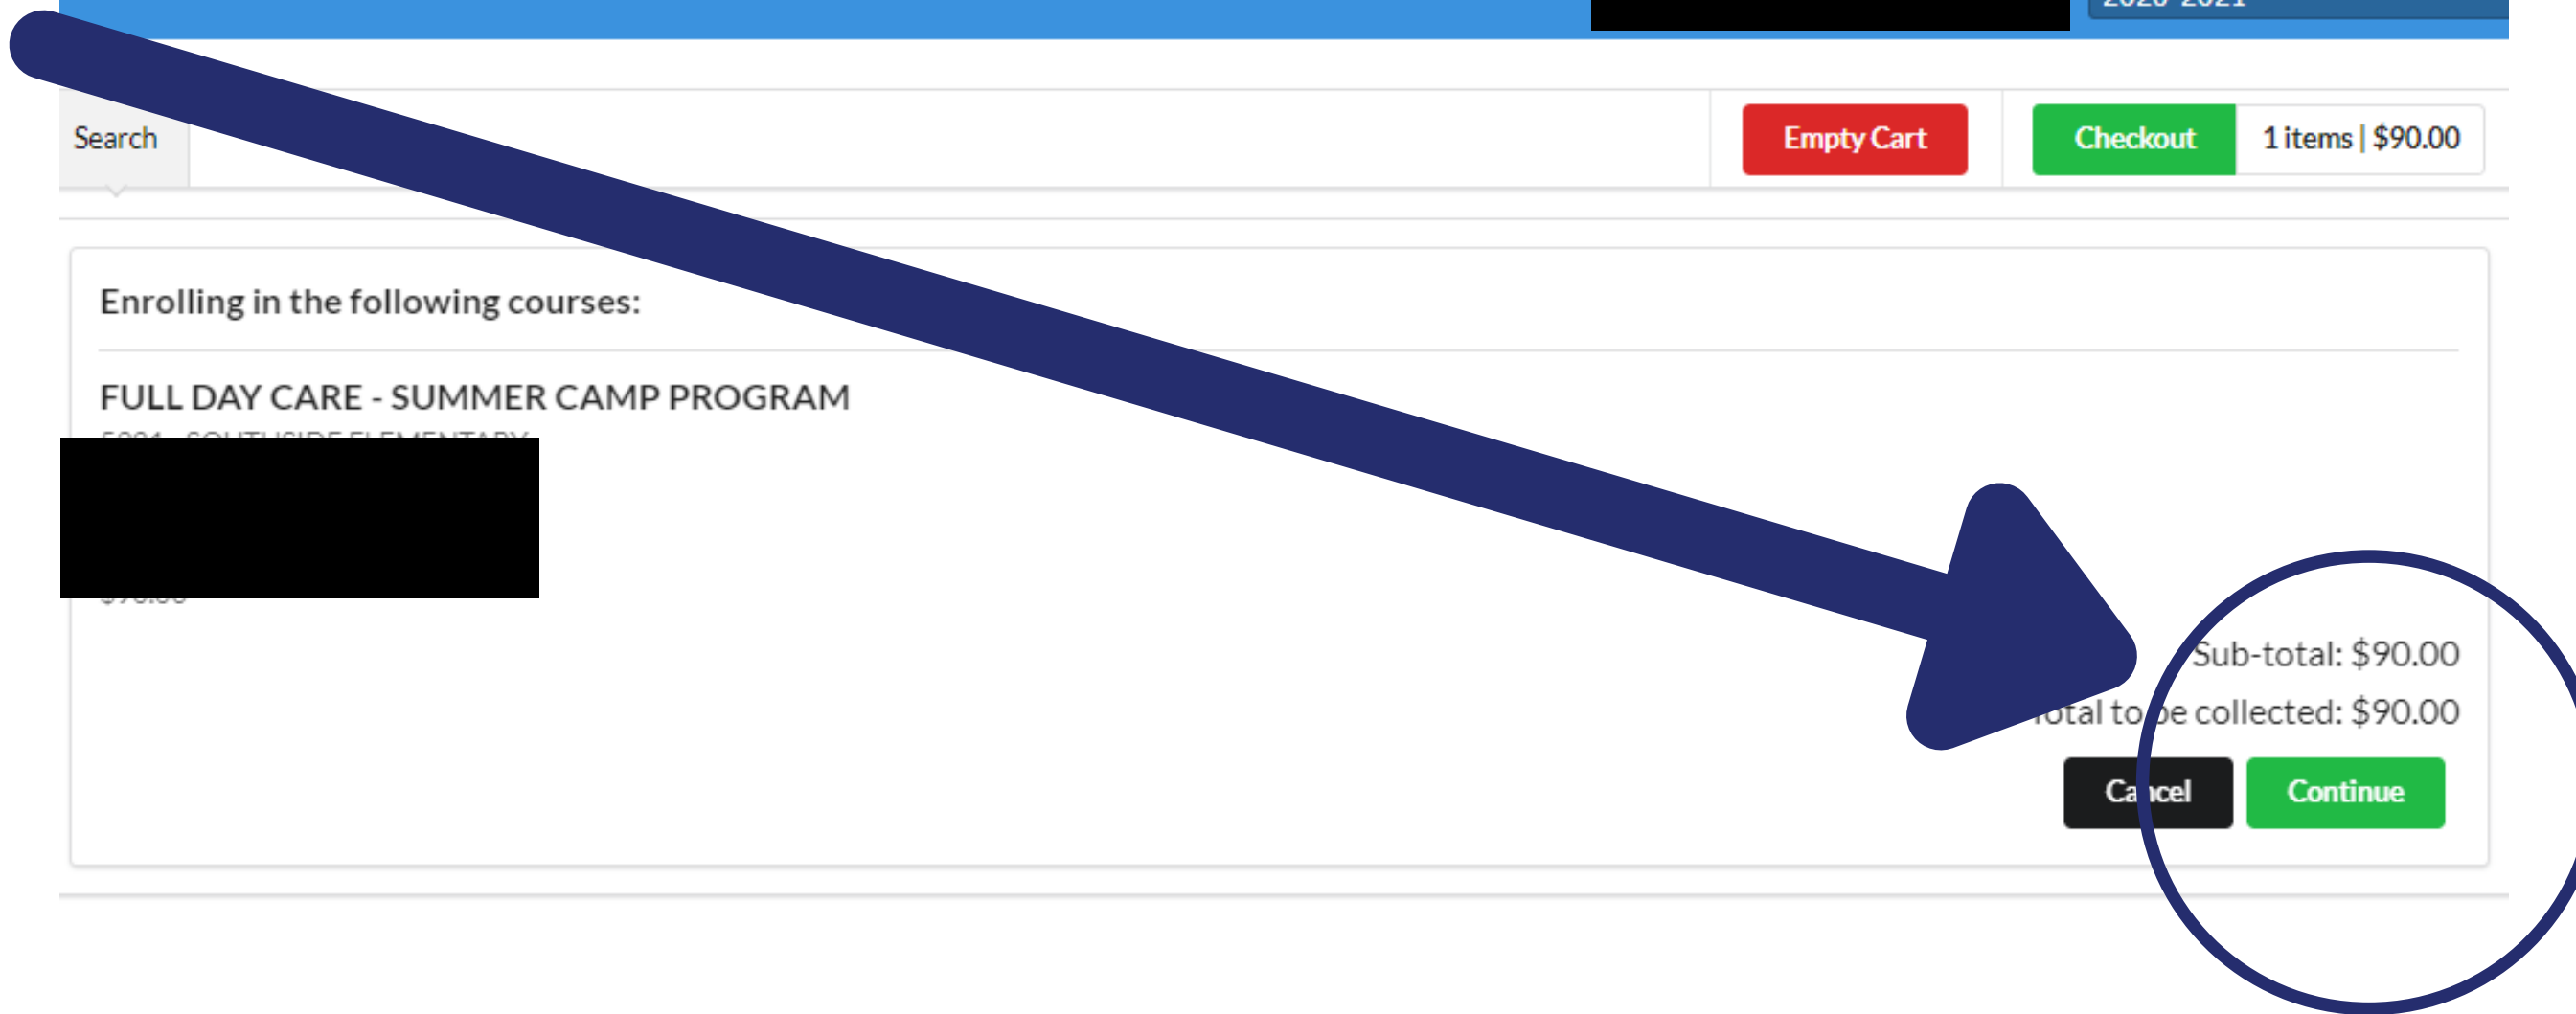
2020-2021

Search

Empty Cart

Checkout

1 items | $90.00

Enrolling in the following courses:

FULL DAY CARE - SUMMER CAMP PROGRAM

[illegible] - SOUTHSIDE ELEMENTARY

$90.00

Sub-total: $90.00

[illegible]otal to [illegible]e collected: $90.00

Ca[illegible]cel

Continue